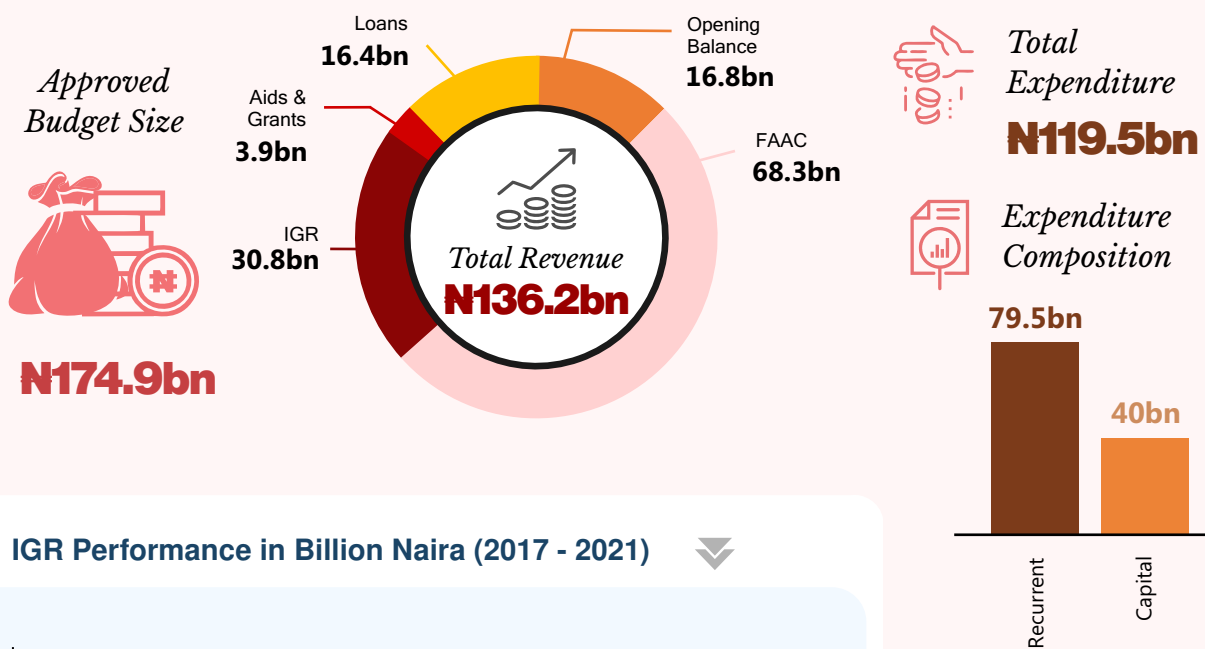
Approved Budget Size

₦174.9bn

Loans
16.4bn

Opening Balance
16.8bn

Aids & Grants
3.9bn

FAAC
68.3bn

IGR
30.8bn

Total Revenue
₦136.2bn

Total Expenditure
₦119.5bn

Expenditure Composition

79.5bn
40bn
Recurrent
Capital

IGR Performance in Billion Naira (2017 - 2021)